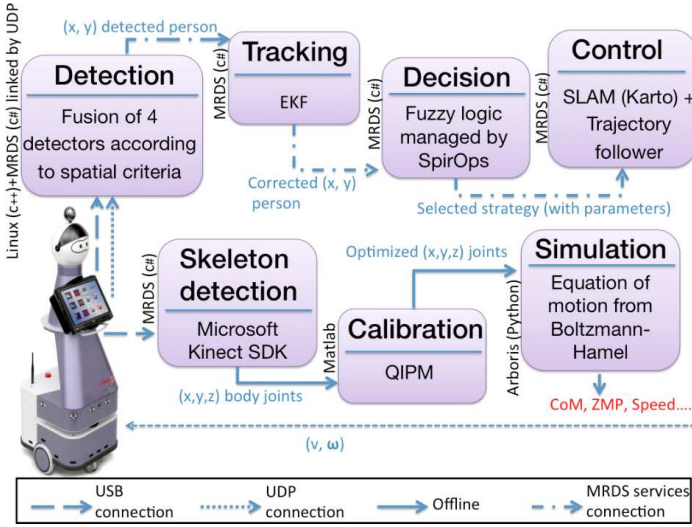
Linux (c++)+MRDS (c#) linked by UDP

(x, y) detected person

Detection

Fusion of 4 detectors according to spatial criteria

MRDS (c#)

Tracking

EKF

Corrected (x, y) person

MRDS (c#)

Decision

Fuzzy logic managed by SpirOps

MRDS (c#)

Control

SLAM (Karto) + Trajectory follower

Selected strategy (with parameters)

MRDS (c#)

Skeleton detection

Microsoft Kinect SDK

(x,y,z) body joints

Matlab

Calibration

QIPM

Optimized (x,y,z) joints

Arboris (Python)

Simulation

Equation of motion from Boltzmann-Hamel

CoM, ZMP, Speed....

(v, ω)

USB connection

UDP connection

Offline

MRDS services connection